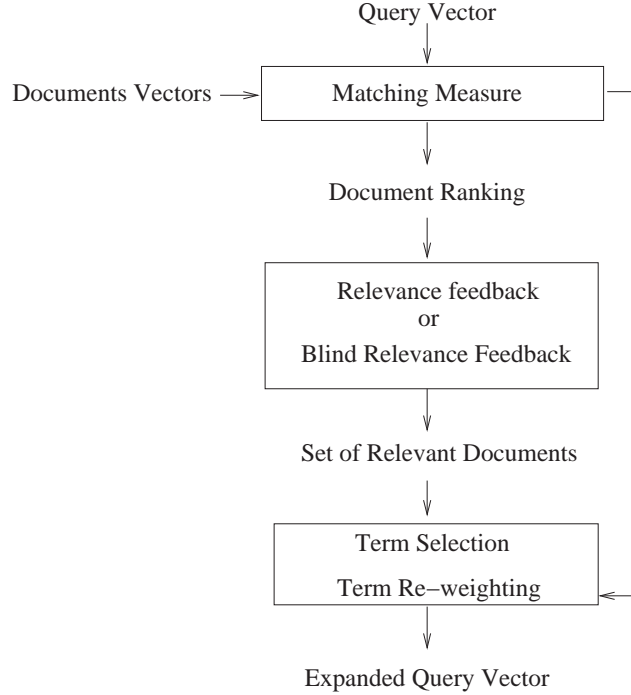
Query Vector

Documents Vectors

Matching Measure

Document Ranking

Relevance feedback
or
Blind Relevance Feedback

Set of Relevant Documents

Term Selection

Term Re–weighting

Expanded Query Vector